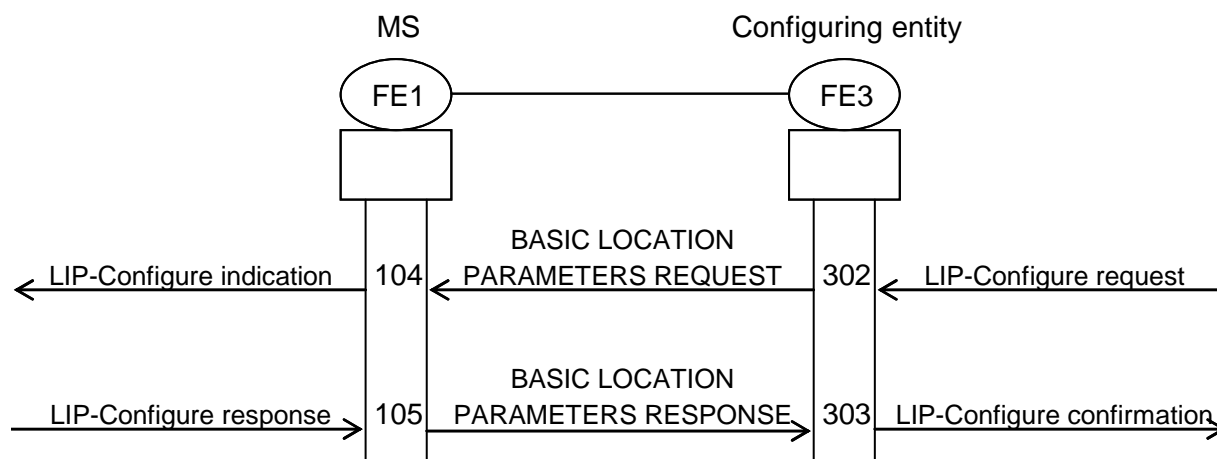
MS

Configuring entity

FE1

FE3

BASIC LOCATION PARAMETERS REQUEST

LIP-Configure indication

104

302

LIP-Configure request

BASIC LOCATION PARAMETERS RESPONSE

LIP-Configure response

105

303

LIP-Configure confirmation